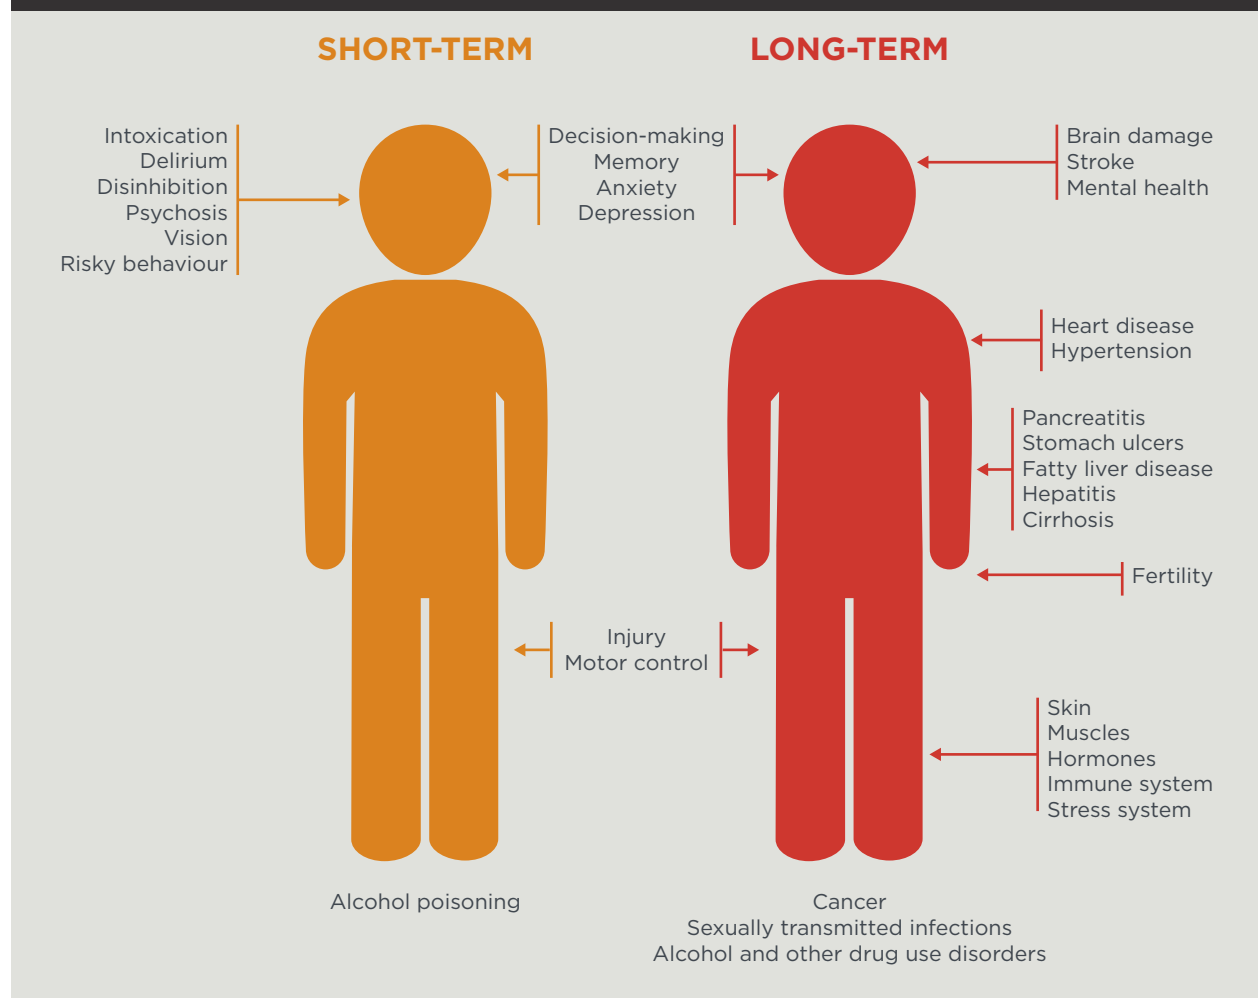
SHORT-TERM

LONG-TERM

Intoxication
Delirium
Disinhibition
Psychosis
Vision
Risky behaviour

Decision-making
Memory
Anxiety
Depression

Brain damage
Stroke
Mental health

Heart disease
Hypertension

Pancreatitis
Stomach ulcers
Fatty liver disease
Hepatitis
Cirrhosis

Fertility

Injury
Motor control

Skin
Muscles
Hormones
Immune system
Stress system

Alcohol poisoning

Cancer
Sexually transmitted infections
Alcohol and other drug use disorders